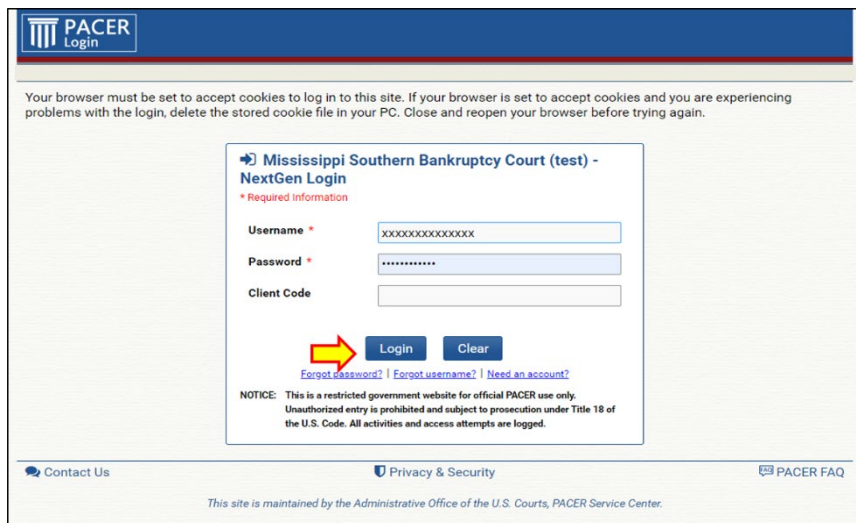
PACER Login

Your browser must be set to accept cookies to log in to this site. If your browser is set to accept cookies and you are experiencing problems with the login, delete the stored cookie file in your PC. Close and reopen your browser before trying again.

Mississippi Southern Bankruptcy Court (test) - NextGen Login

* Required Information

Username * xxxxxxxxxxxxxx

Password * ••••••••••••

Client Code

Login Clear

Forgot password? | Forgot username? | Need an account?

NOTICE: This is a restricted government website for official PACER use only. Unauthorized entry is prohibited and subject to prosecution under Title 18 of the U.S. Code. All activities and access attempts are logged.

Contact Us

Privacy & Security

PACER FAQ

This site is maintained by the Administrative Office of the U.S. Courts, PACER Service Center.